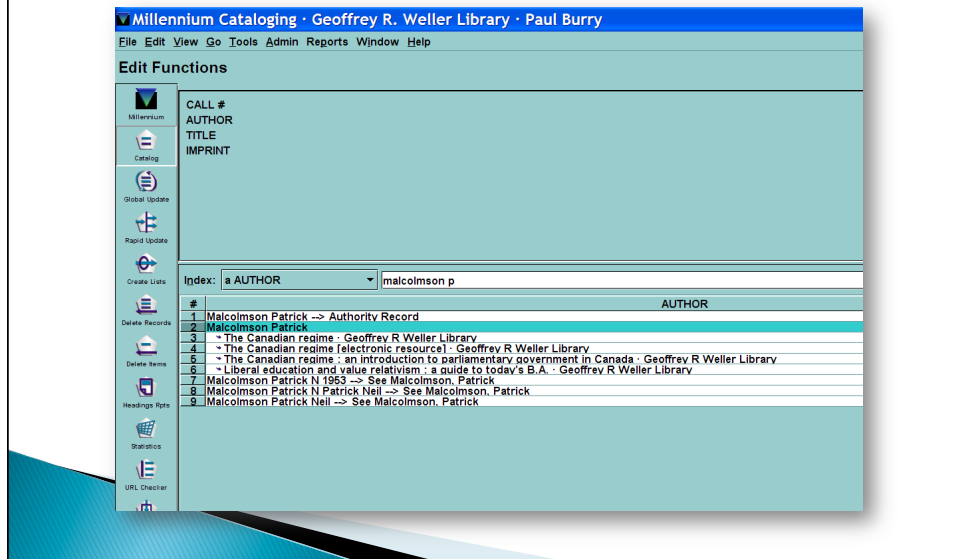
Millennium Cataloging · Geoffrey R. Weller Library · Paul Burry

File Edit View Go Tools Admin Reports Window Help

Edit Functions

Millennium

Catalog

Global Update

Rapid Update

Create Lists

Delete Records

Delete Items

Headings Rpts

Statistics

URL Checker

CALL #
AUTHOR
TITLE
IMPRINT

Index: a AUTHOR malcolmson p

| # | AUTHOR |
|---|---|
| 1 | Malcolmson Patrick --> Authority Record |
| 2 | Malcolmson Patrick |
| 3 | The Canadian regime · Geoffrey R Weller Library |
| 4 | The Canadian regime [electronic resource] · Geoffrey R Weller Library |
| 5 | The Canadian regime : an introduction to parliamentary government in Canada · Geoffrey R Weller Library |
| 6 | Liberal education and value relativism : a guide to today's B.A. · Geoffrey R Weller Library |
| 7 | Malcolmson Patrick N 1953 --> See Malcolmson, Patrick |
| 8 | Malcolmson Patrick N Patrick Neil --> See Malcolmson, Patrick |
| 9 | Malcolmson Patrick Neil --> See Malcolmson, Patrick |